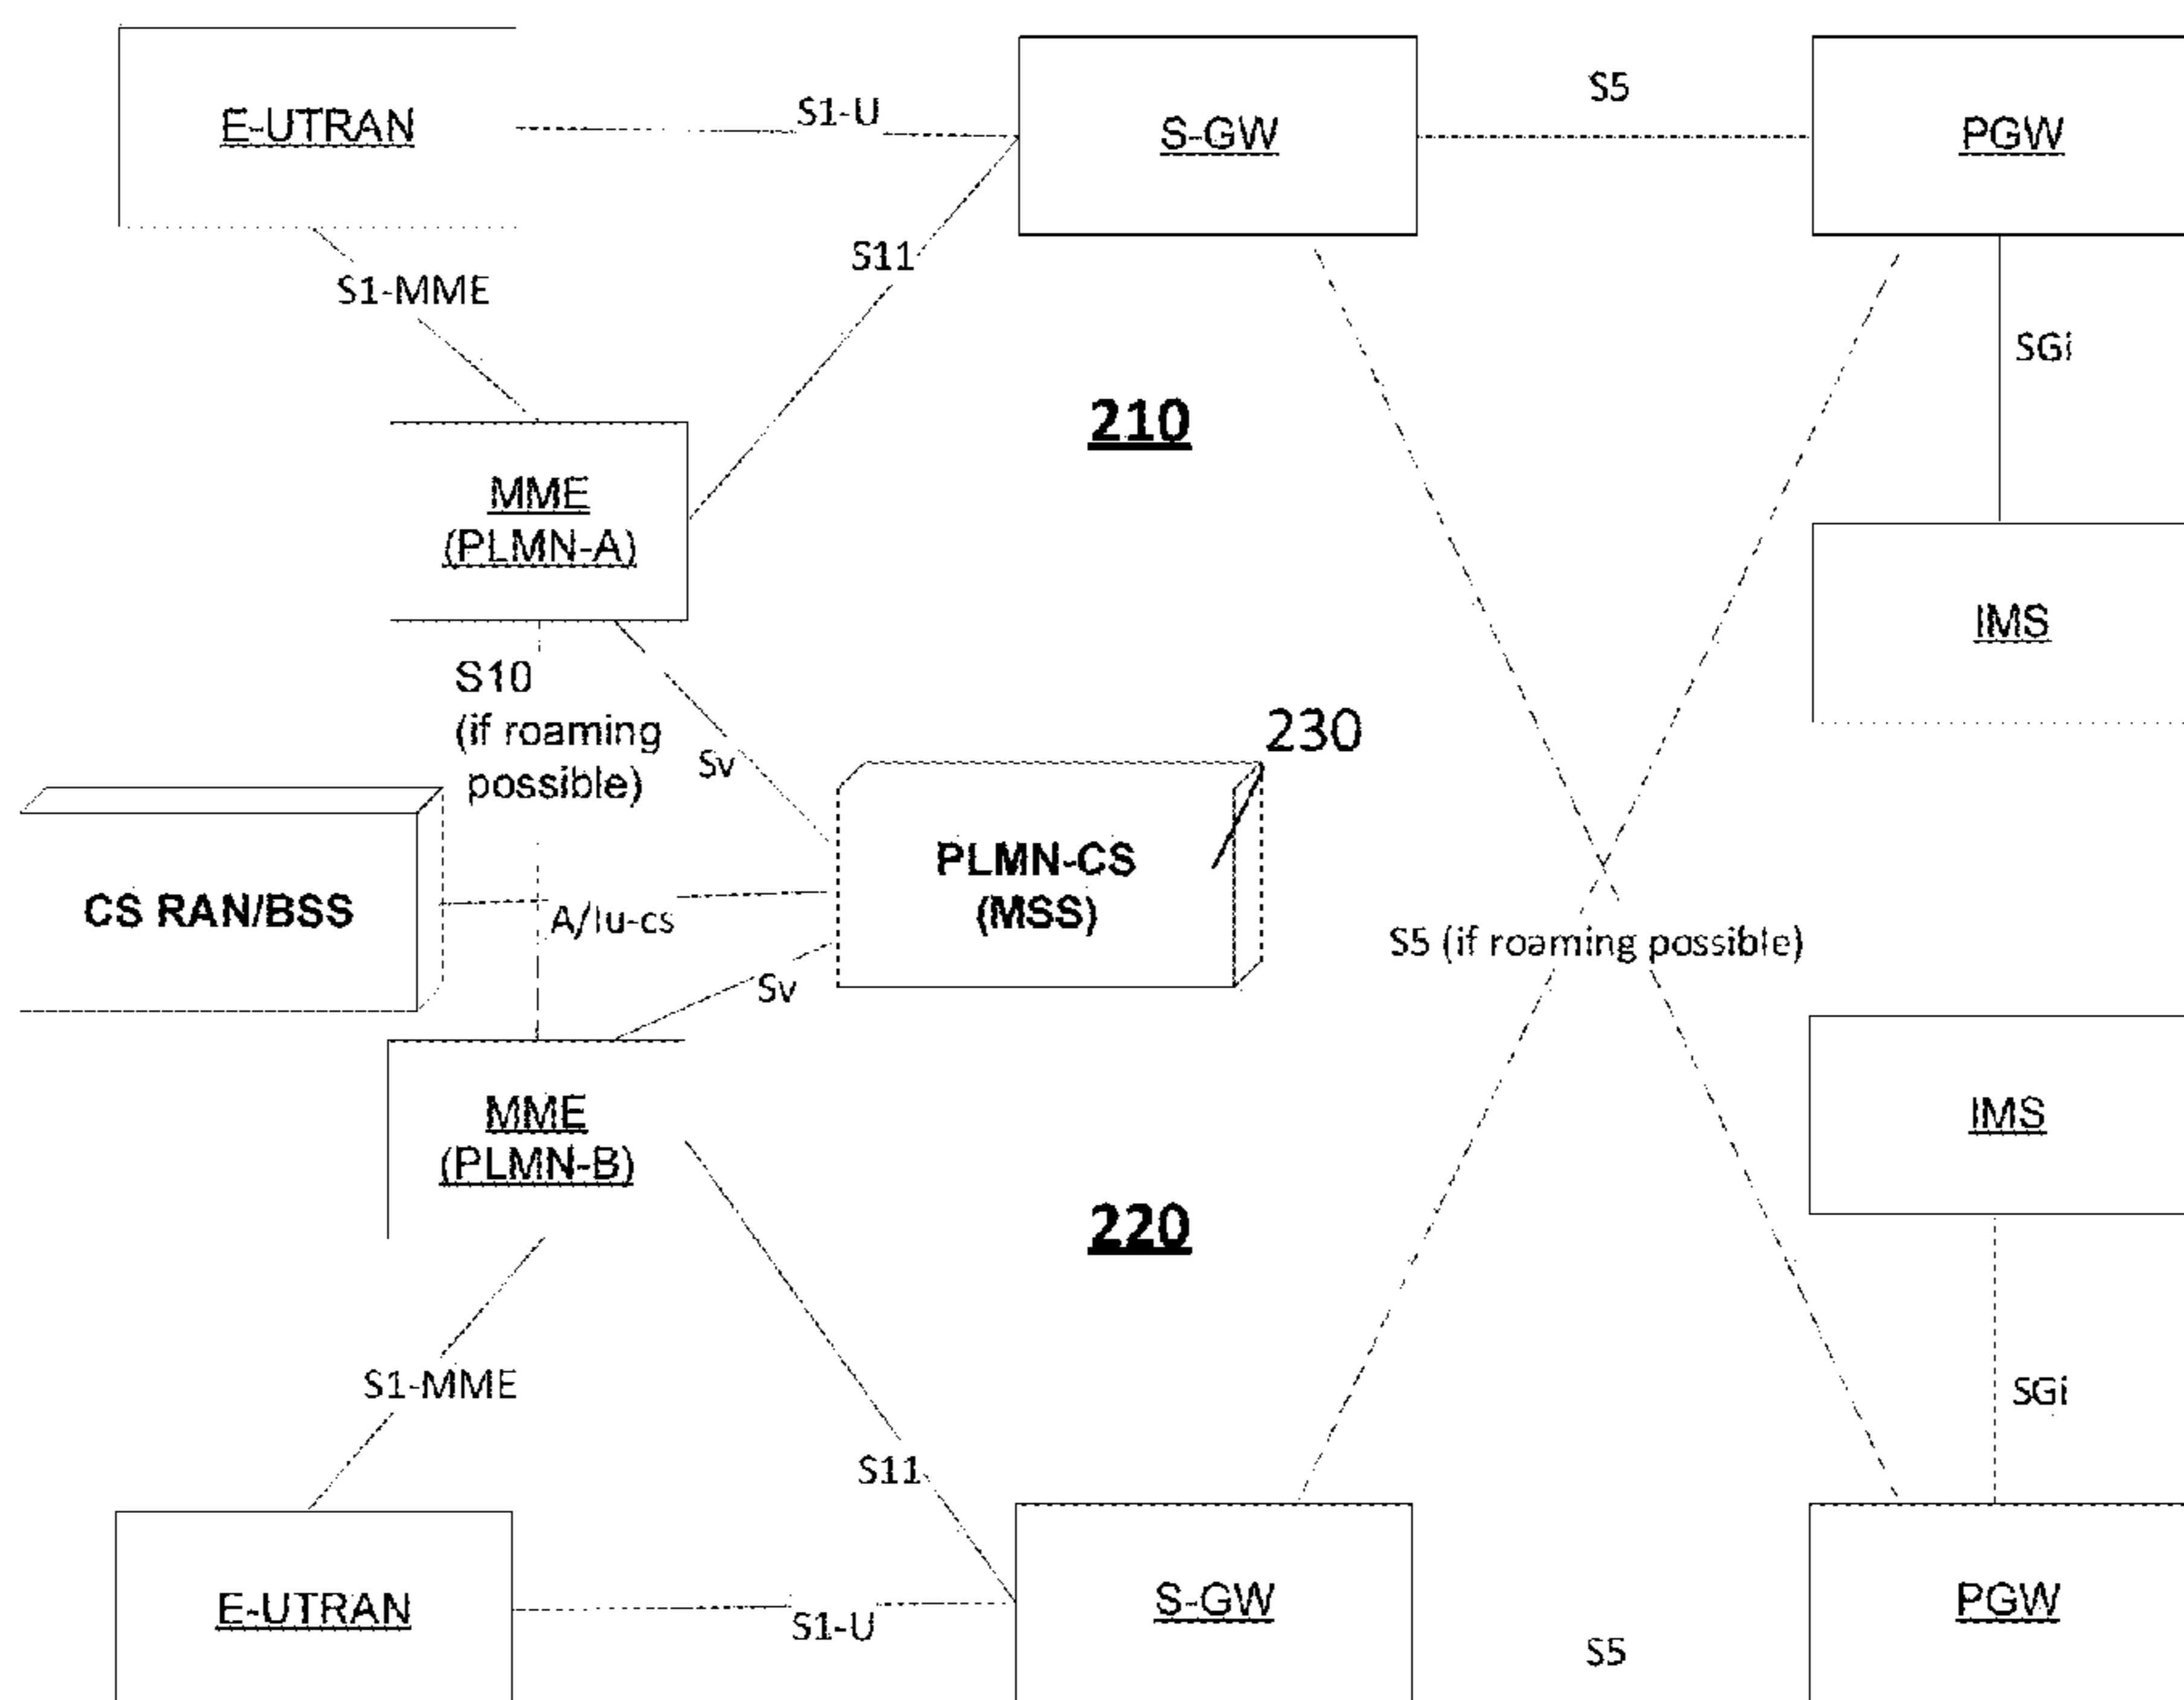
E-UTRAN

S1-U

S-GW

S5

PGW

S11

S1-MME

SGi

210

MME
(PLMN-A)

IMS

S10
(if roaming possible)

Sv

230

CS RAN/BSS

PLMN-CS
(MSS)

A/Iu-cs

S5 (if roaming possible)

Sv

MME
(PLMN-B)

IMS

220

S1-MME

SGi

S11

E-UTRAN

S1-U

S-GW

S5

PGW